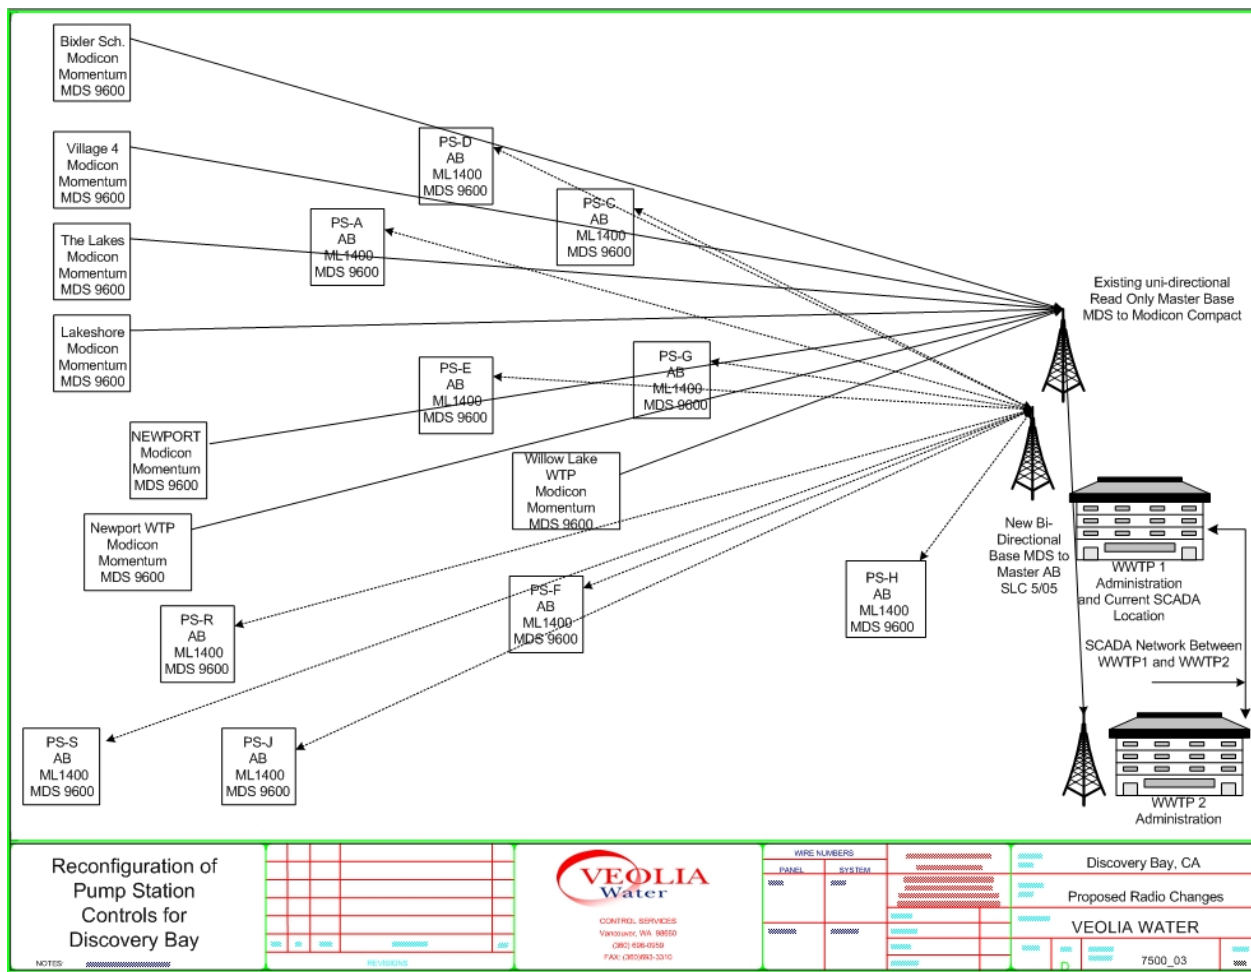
Bixler Sch.
Modicon
Momentum
MDS 9600

Village 4
Modicon
Momentum
MDS 9600

The Lakes
Modicon
Momentum
MDS 9600

Lakeshore
Modicon
Momentum
MDS 9600

NEWPORT
Modicon
Momentum
MDS 9600

Newport WTP
Modicon
Momentum
MDS 9600

PS-D
AB
ML1400
MDS 9600

PS-C
AB
ML1400
MDS 9600

PS-A
AB
ML1400
MDS 9600

PS-E
AB
ML1400
MDS 9600

PS-G
AB
ML1400
MDS 9600

Willow Lake
WTP
Modicon
Momentum
MDS 9600

Existing uni-directional
Read Only Master Base
MDS to Modicon Compact

New Bi-Directional Base MDS to Master AB SLC 5/05

WWTP 1
Administration
and Current SCADA
Location

SCADA Network Between
WWTP1 and WWTP2

PS-H
AB
ML1400
MDS 9600

PS-R
AB
ML1400
MDS 9600

PS-F
AB
ML1400
MDS 9600

PS-S
AB
ML1400
MDS 9600

PS-J
AB
ML1400
MDS 9600

WWTP 2
Administration

Reconfiguration of
Pump Station
Controls for
Discovery Bay

NOTES:

REVISIONS

VEOLIA
Water
CONTROL SERVICES
Vancouver, WA 98650
(360) 696-0959
FAX: (360) 693-3310

WIRE NUMBERS
PANEL
SYSTEM

Discovery Bay, CA
Proposed Radio Changes
VEOLIA WATER
D
7500_03